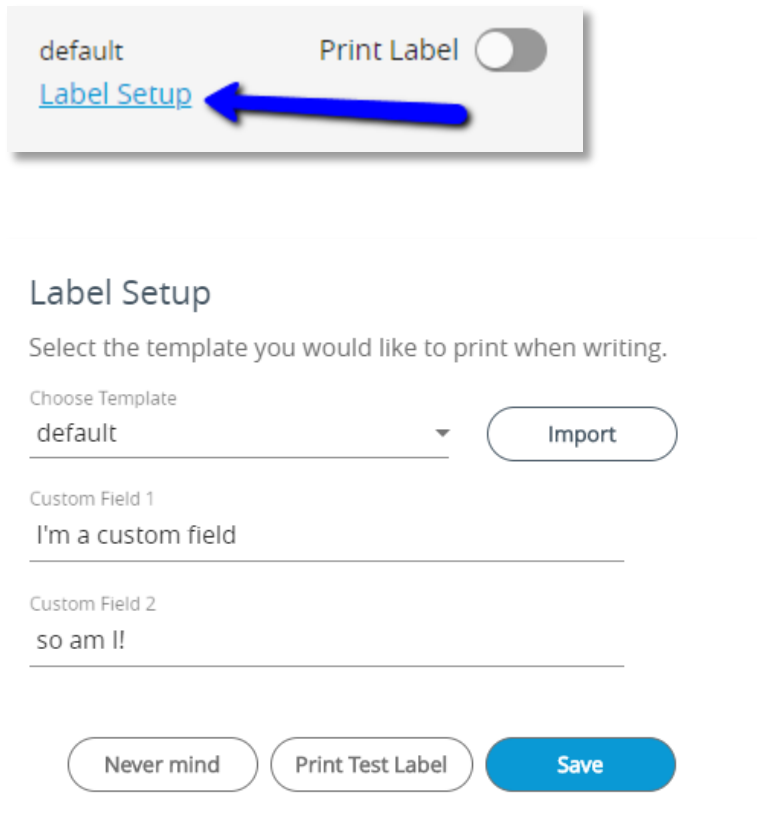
default
Print Label
Label Setup

Label Setup

Select the template you would like to print when writing.

Choose Template
default
Import

Custom Field 1
I'm a custom field

Custom Field 2
so am I!

Never mind
Print Test Label
Save